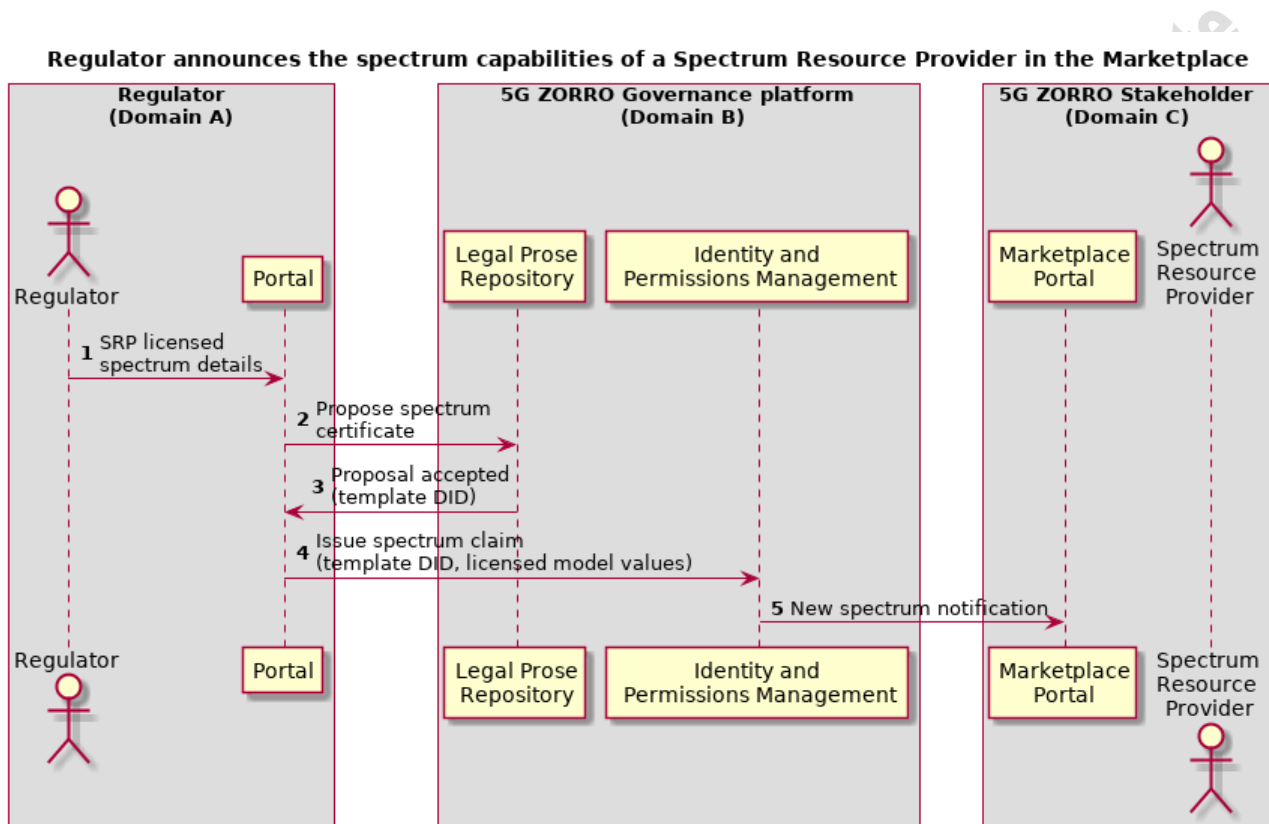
Regulator announces the spectrum capabilities of a Spectrum Resource Provider in the Marketplace

Regulator
(Domain A)

5G ZORRO Governance platform
(Domain B)

5G ZORRO Stakeholder
(Domain C)

Regulator

Portal

Legal Prose Repository

Identity and Permissions Management

Marketplace Portal

Spectrum Resource Provider

1 SRP licensed spectrum details

2 Propose spectrum certificate

3 Proposal accepted (template DID)

4 Issue spectrum claim (template DID, licensed model values)

5 New spectrum notification

Regulator

Portal

Legal Prose Repository

Identity and Permissions Management

Marketplace Portal

Spectrum Resource Provider